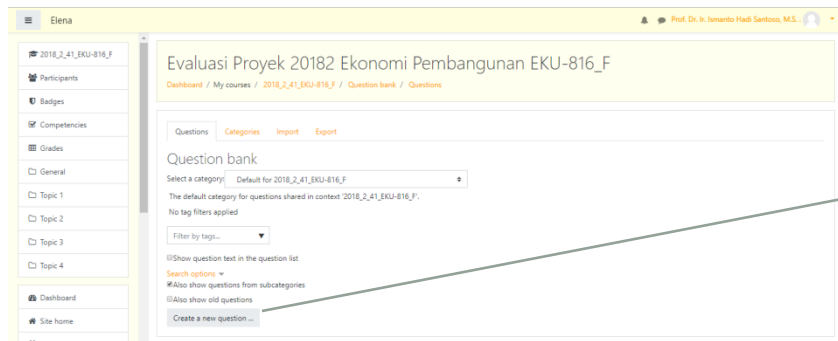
Elena

Prof. Dr. Ir. Ismanto Hadi Santoso, M.S.

2018_2_41_EKU-816_F
Participants
Badges
Competencies
Grades
General
Topic 1
Topic 2
Topic 3
Topic 4
Dashboard
Site home

Evaluasi Proyek 20182 Ekonomi Pembangunan EKU-816_F

Dashboard / My courses / 2018_2_41_EKU-816_F / Question bank / Questions

Questions Categories Import Export

Question bank

Select a category: Default for 2018_2_41_EKU-816_F

The default category for questions shared in context '2018_2_41_EKU-816_F'.

No tag filters applied

Filter by tags...

Show question text in the question list

Search options

Also show questions from subcategories

Also show old questions

Create a new question ...